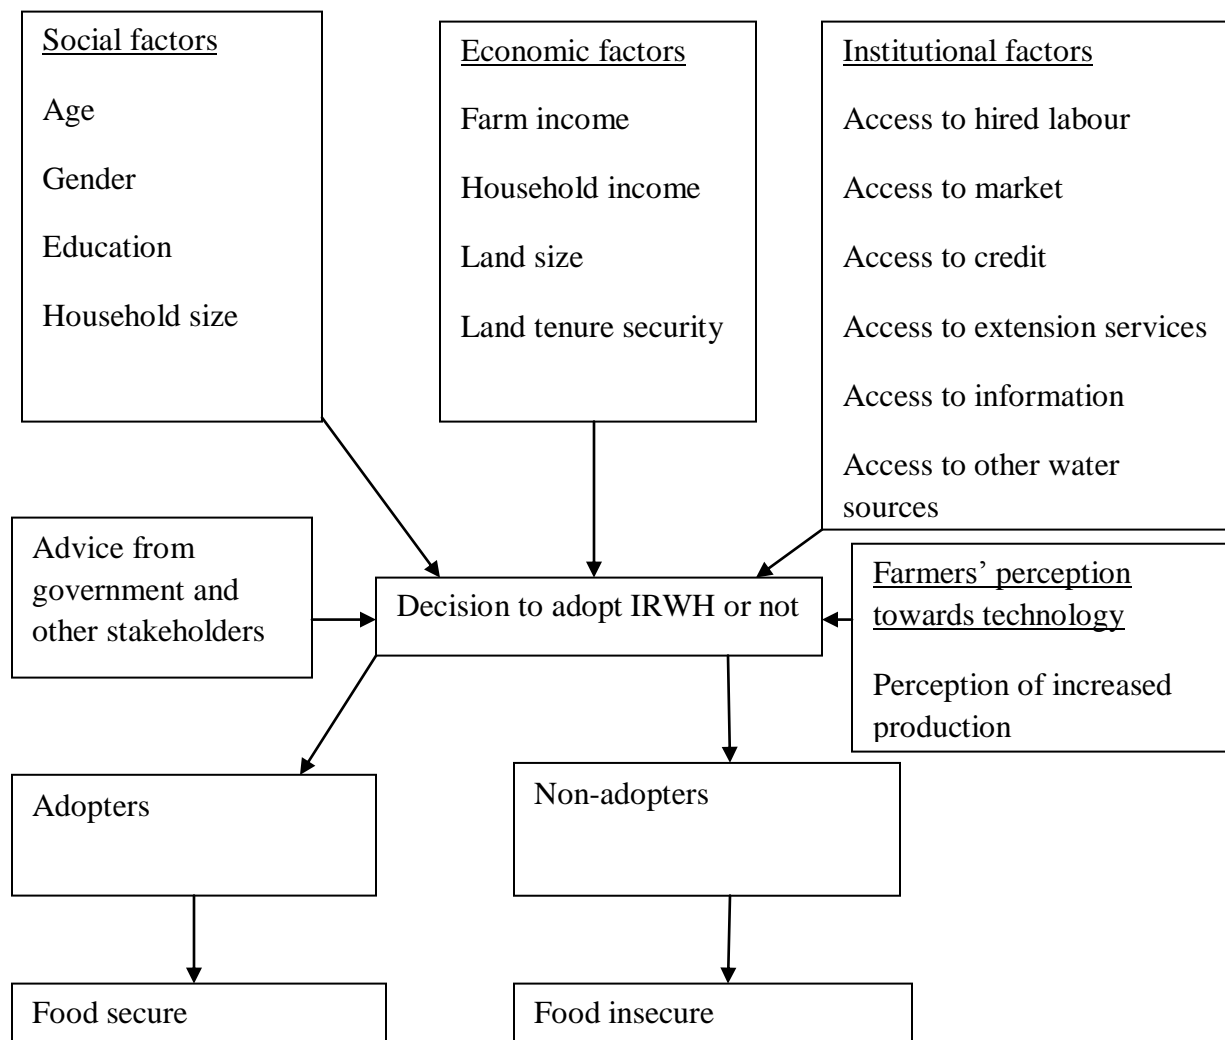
Social factors

Age

Gender

Education

Household size

Economic factors

Farm income

Household income

Land size

Land tenure security

Institutional factors

Access to hired labour

Access to market

Access to credit

Access to extension services

Access to information

Access to other water sources

Advice from government and other stakeholders

Decision to adopt IRWH or not

Farmers' perception towards technology

Perception of increased production

Adopters

Non-adopters

Food secure

Food insecure